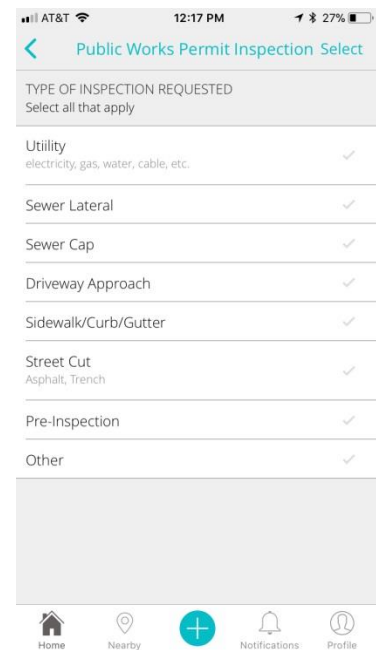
AT&T 12:17 PM 27%

Public Works Permit Inspection Select

TYPE OF INSPECTION REQUESTED
Select all that apply

Utiility
electricity, gas, water, cable, etc.

Sewer Lateral

Sewer Cap

Driveway Approach

Sidewalk/Curb/Gutter

Street Cut
Asphalt, Trench

Pre-Inspection

Other

Home Nearby Notifications Profile